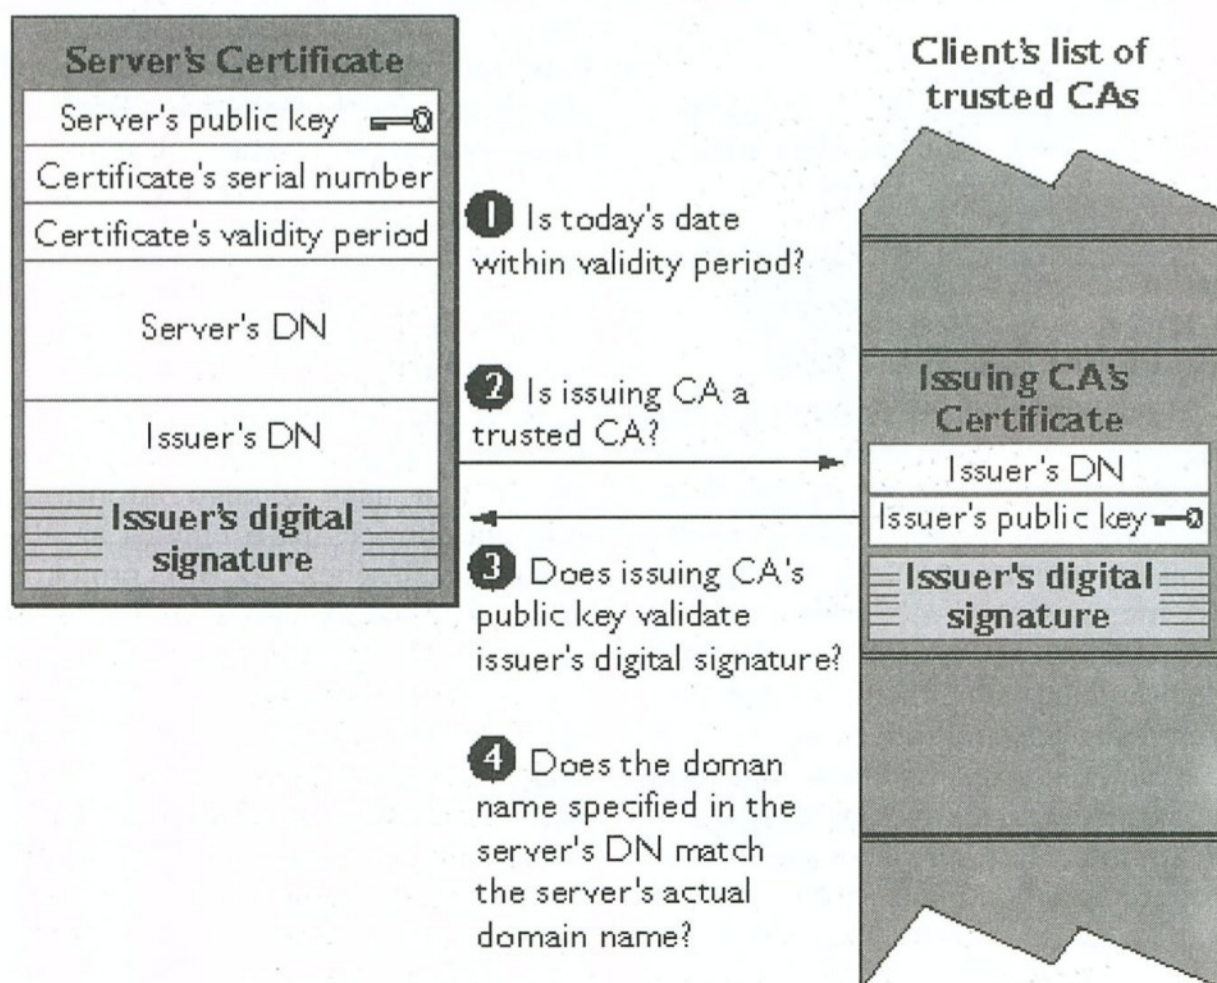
Server's Certificate

Server's public key

Certificate's serial number

Certificate's validity period

Server's DN

Issuer's DN

Issuer's digital signature

Client's list of trusted CAs

1 Is today's date within validity period?

2 Is issuing CA a trusted CA?

3 Does issuing CA's public key validate issuer's digital signature?

4 Does the doman name specified in the server's DN match the server's actual domain name?

Issuing CA's Certificate

Issuer's DN

Issuer's public key

Issuer's digital signature